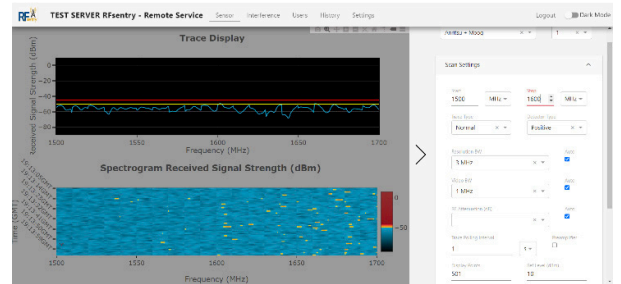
RF TEST SERVER RFsentry - Remote Service Sensor Interference Users History Settings Logout Dark Mode

Trace Display

Received Signal Strength (dBm)

0
-20
-40
-60
-80

1500 1550 1600 1650 1700

Frequency (MHz)

Spectrogram Received Signal Strength (dBm)

Time (GMT)

0
-50

1500 1550 1600 1650 1700

Frequency (MHz)

Anritsu + Mood 1

Scan Settings

Start 1500 MHz
Stop 1600 MHz

Trace Type Normal
Detector Type Positive

Resolution BW 3 MHz Auto
Video BW 1 MHz Auto
IF Attenuation (dB) Auto

Scan Waiting Interval 1
Display Points 501
Ref Level (dBm) 10